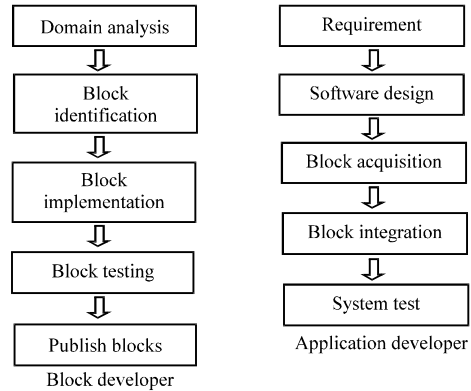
Domain analysis

Block identification

Block implementation

Block testing

Publish blocks

Block developer

Requirement

Software design

Block acquisition

Block integration

System test

Application developer